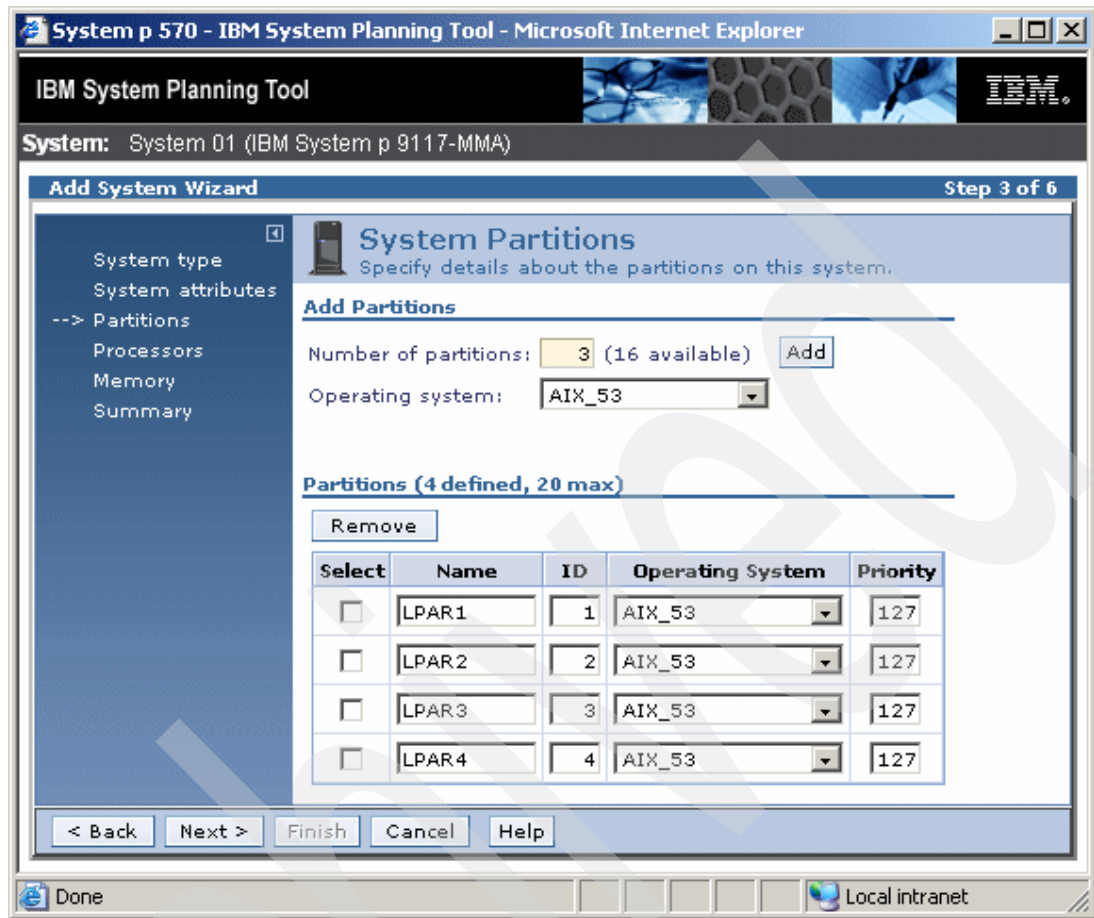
System p 570 - IBM System Planning Tool - Microsoft Internet Explorer

IBM System Planning Tool

IBM.

System: System 01 (IBM System p 9117-MMA)

Add System Wizard

Step 3 of 6

System type
System attributes
--> Partitions
Processors
Memory
Summary

System Partitions
Specify details about the partitions on this system.

Add Partitions

Number of partitions: 3 (16 available) Add

Operating system: AIX_53

Partitions (4 defined, 20 max)

Remove

| Select | Name | ID | Operating System | Priority |
|---|---|---|---|---|
| | LPAR1 | 1 | AIX_53 | 127 |
| | LPAR2 | 2 | AIX_53 | 127 |
| | LPAR3 | 3 | AIX_53 | 127 |
| | LPAR4 | 4 | AIX_53 | 127 |

< Back Next > Finish Cancel Help

Done

Local intranet